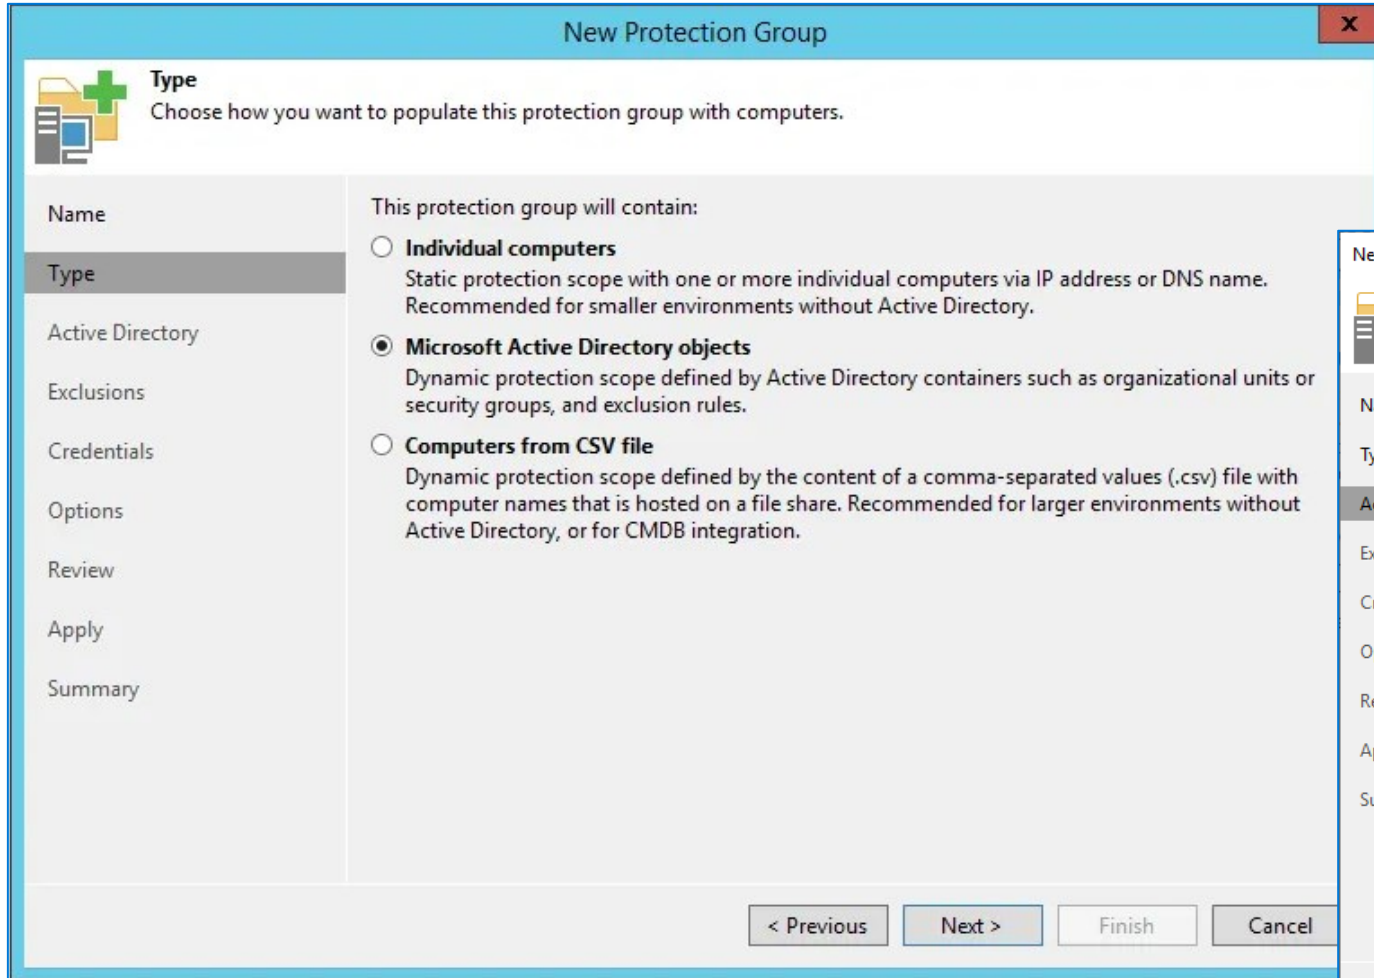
New Protection Group

X

Type
Choose how you want to populate this protection group with computers.

Name
Type
Active Directory
Exclusions
Credentials
Options
Review
Apply
Summary

This protection group will contain:

Individual computers
Static protection scope with one or more individual computers via IP address or DNS name. Recommended for smaller environments without Active Directory.

Microsoft Active Directory objects
Dynamic protection scope defined by Active Directory containers such as organizational units or security groups, and exclusion rules.

Computers from CSV file
Dynamic protection scope defined by the content of a comma-separated values (.csv) file with computer names that is hosted on a file share. Recommended for larger environments without Active Directory, or for CMDB integration.

< Previous
Next >
Finish
Cancel

Ne
N
Ty
A
Ex
Cr
O
Re
Ap
Su